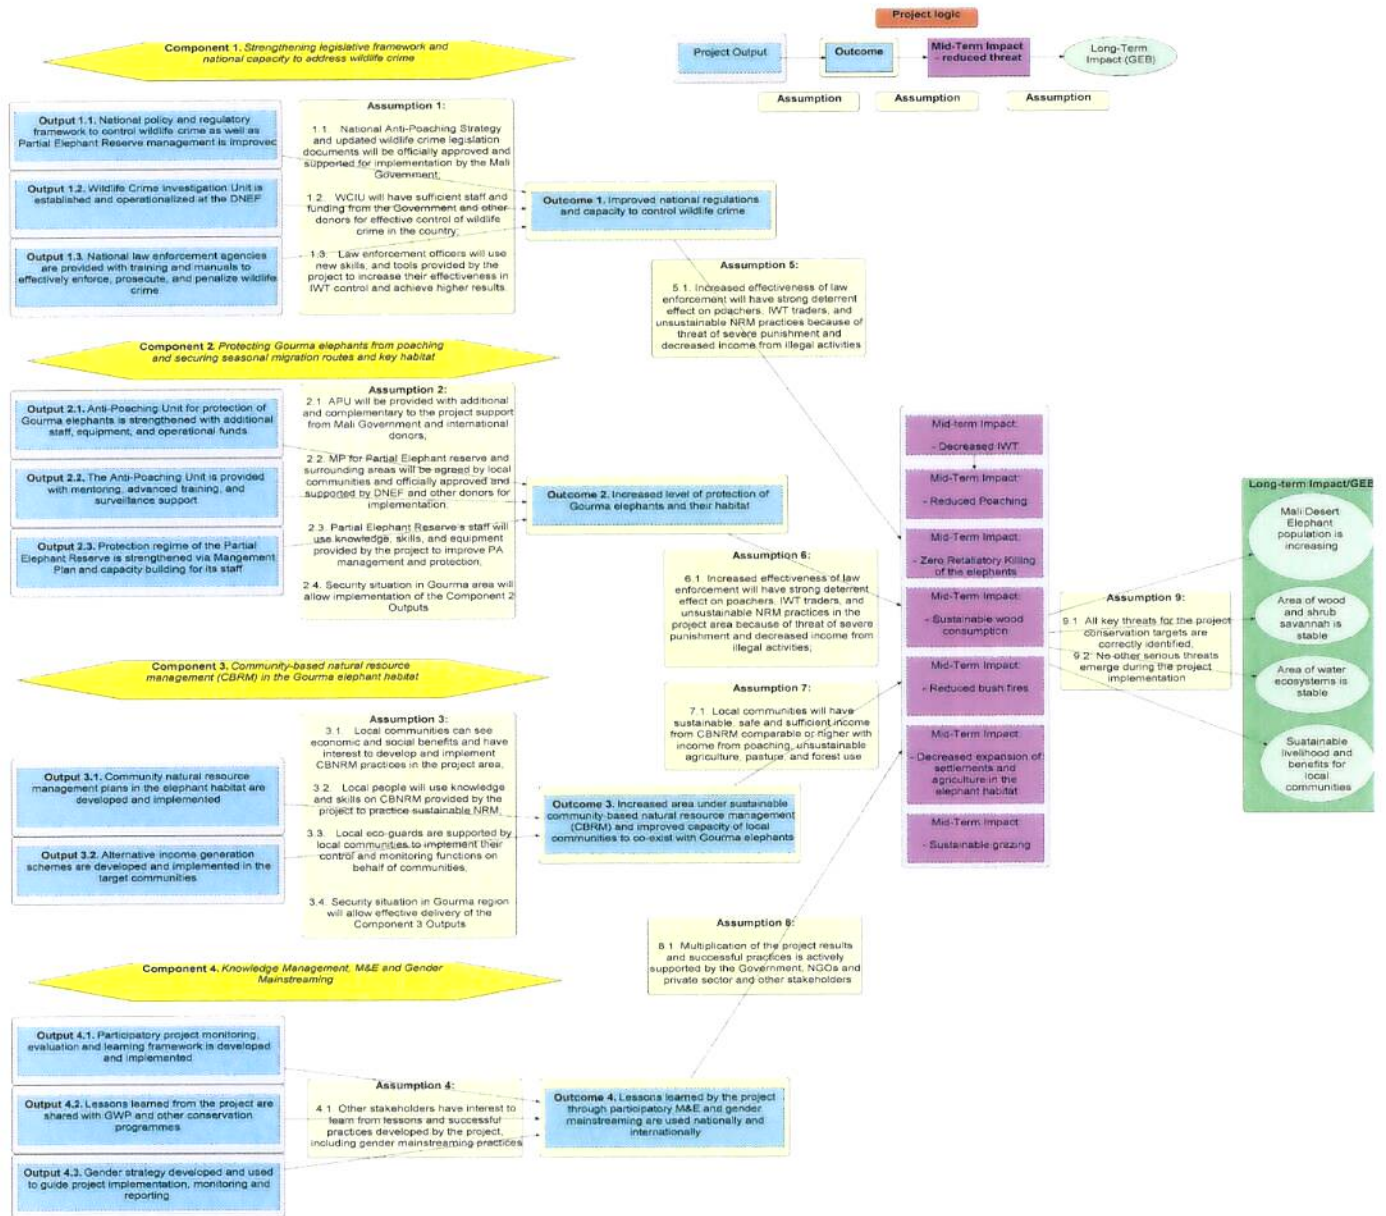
Project logic

Project Output

Outcome

Mid-Term Impact - reduced threat

Long-Term Impact (GEB)

Assumption

Assumption

Assumption

Component 1. Strengthening legislative framework and national capacity to address wildlife crime

Output 1.1. National policy and regulatory framework to control wildlife crime as well as Partial Elephant Reserve management is improved

Output 1.2. Wildlife Crime Investigation Unit is established and operationalized at the DNEF

Output 1.3. National law enforcement agencies are provided with training and manuals to effectively enforce, prosecute, and penalize wildlife crime

Assumption 1:

1.1. National Anti-Poaching Strategy and updated wildlife crime legislation documents will be officially approved and supported for implementation by the Mali Government;

1.2. WCIU will have sufficient staff and funding from the Government and other donors for effective control of wildlife crime in the country;

1.3. Law enforcement officers will use new skills, and tools provided by the project to increase their effectiveness in IWT control and achieve higher results.

Outcome 1. Improved national regulations and capacity to control wildlife crime

Assumption 5:

5.1. Increased effectiveness of law enforcement will have strong deterrent effect on poachers, IWT traders, and unsustainable NRM practices because of threat of severe punishment and decreased income from illegal activities

Component 2. Protecting Gourma elephants from poaching and securing seasonal migration routes and key habitat

Output 2.1. Anti-Poaching Unit for protection of Gourma elephants is strengthened with additional staff, equipment, and operational funds

Output 2.2. The Anti-Poaching Unit is provided with mentoring, advanced training, and surveillance support

Output 2.3. Protection regime of the Partial Elephant Reserve is strengthened via Mangement Plan and capacity building for its staff

Assumption 2:

2.1. APU will be provided with additional and complementary to the project support from Mali Government and international donors;

2.2. MP for Partial Elephant reserve and surrounding areas will be agreed by local communities and officially approved and supported by DNEF and other donors for implementation;

2.3. Partial Elephant Reserve's staff will use knowledge, skills, and equipment provided by the project to improve PA management and protection;

2.4. Security situation in Gourma area will allow implementation of the Component 2 Outputs

Outcome 2. Increased level of protection of Gourma elephants and their habitat

Assumption 6:

6.1. Increased effectiveness of law enforcement will have strong deterrent effect on poachers, IWT traders, and unsustainable NRM practices in the project area because of threat of severe punishment and decreased income from illegal activities;

Mid-term Impact: - Decreased IWT

Mid-Term Impact: - Reduced Poaching

Mid-Term Impact: - Zero Retaliatory Killing of the elephants

Mid-Term Impact: - Sustainable wood consumption

Mid-Term Impact: - Reduced bush fires

Mid-Term Impact: - Decreased expansion of settlements and agriculture in the elephant habitat

Mid-Term Impact: - Sustainable grazing

Assumption 9:

9.1. All key threats for the project conservation targets are correctly identified;

9.2. No other serious threats emerge during the project implementation

Long-term Impact/GEB

Mali Desert Elephant population is increasing

Area of wood and shrub savannah is stable

Area of water ecosystems is stable

Sustainable livelihood and benefits for local communities

Component 3. Community-based natural resource management (CBRM) in the Gourma elephant habitat

Output 3.1. Community natural resource management plans in the elephant habitat are developed and implemented

Output 3.2. Alternative income generation schemes are developed and implemented in the target communities

Assumption 3:

3.1. Local communities can see economic and social benefits and have interest to develop and implement CBNRM practices in the project area;

3.2. Local people will use knowledge and skills on CBNRM provided by the project to practice sustainable NRM;

3.3. Local eco-guards are supported by local communities to implement their control and monitoring functions on behalf of communities;

3.4. Security situation in Gourma region will allow effective delivery of the Component 3 Outputs

Assumption 7:

7.1. Local communities will have sustainable, safe and sufficient income from CBNRM comparable or higher with income from poaching, unsustainable agriculture, pasture, and forest use

Outcome 3. Increased area under sustainable community-based natural resource management (CBRM) and improved capacity of local communities to co-exist with Gourma elephants

Assumption 8:

8.1. Multiplication of the project results and successful practices is actively supported by the Government, NGOs and private sector and other stakeholders

Component 4. Knowledge Management, M&E and Gender Mainstreaming

Output 4.1. Participatory project monitoring, evaluation and learning framework is developed and implemented

Output 4.2. Lessons learned from the project are shared with GWP and other conservation programmes

Output 4.3. Gender strategy developed and used to guide project implementation, monitoring and reporting

Assumption 4:

4.1. Other stakeholders have interest to learn from lessons and successful practices developed by the project, including gender mainstreaming practices

Outcome 4. Lessons learned by the project through participatory M&E and gender mainstreaming are used nationally and internationally